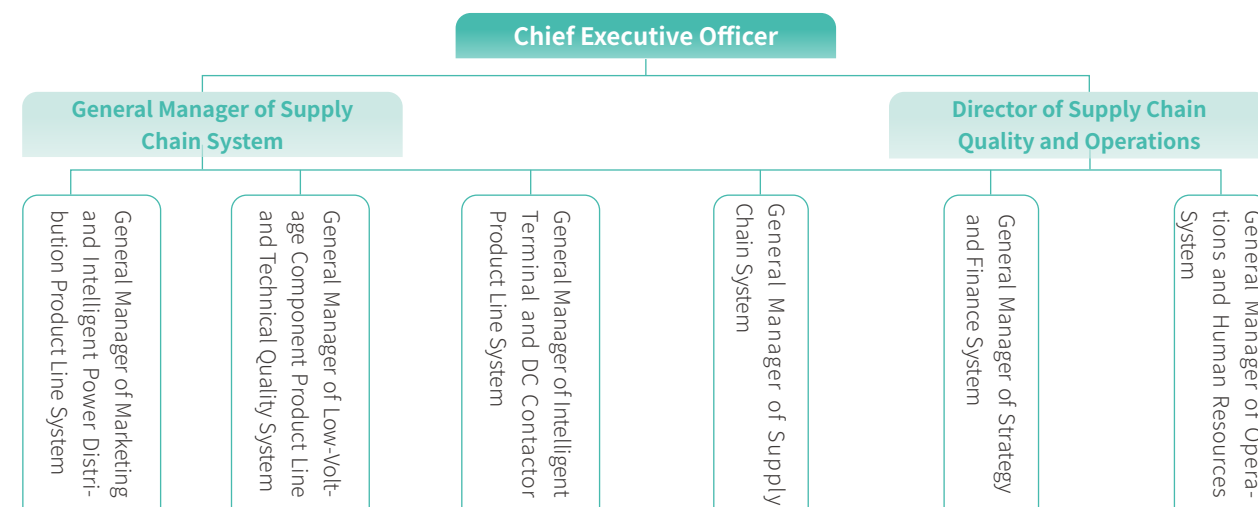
Chief Executive Officer

General Manager of Supply Chain System

Director of Supply Chain Quality and Operations

General Manager of Marketing and Intelligent Power Distribution Product Line System

General Manager of Low-Voltage Component Product Line and Technical Quality System

General Manager of Intelligent Terminal and DC Contactor Product Line System

General Manager of Supply Chain System

General Manager of Strategy and Finance System

General Manager of Operations and Human Resources System